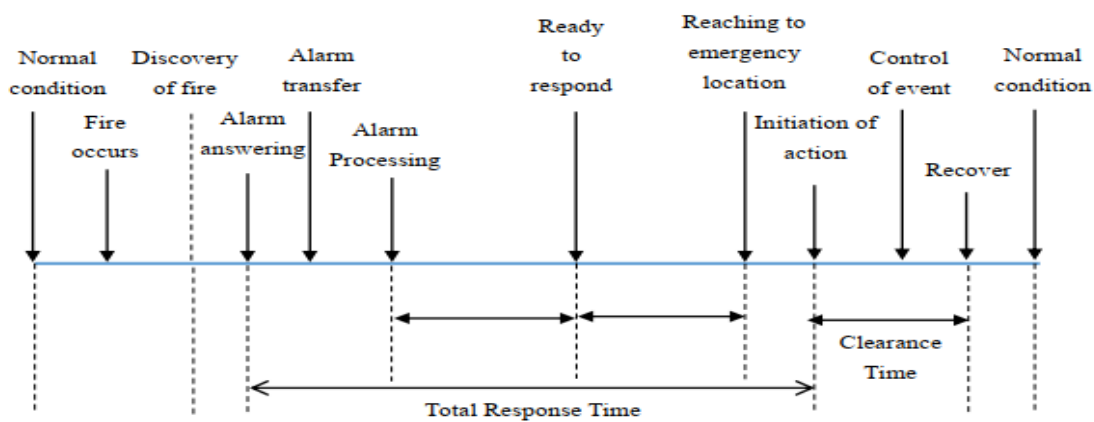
Normal condition

Fire occurs

Discovery of fire

Alarm answering

Alarm transfer

Alarm Processing

Ready to respond

Reaching to emergency location

Initiation of action

Control of event

Recover

Normal condition

Clearance Time

Total Response Time